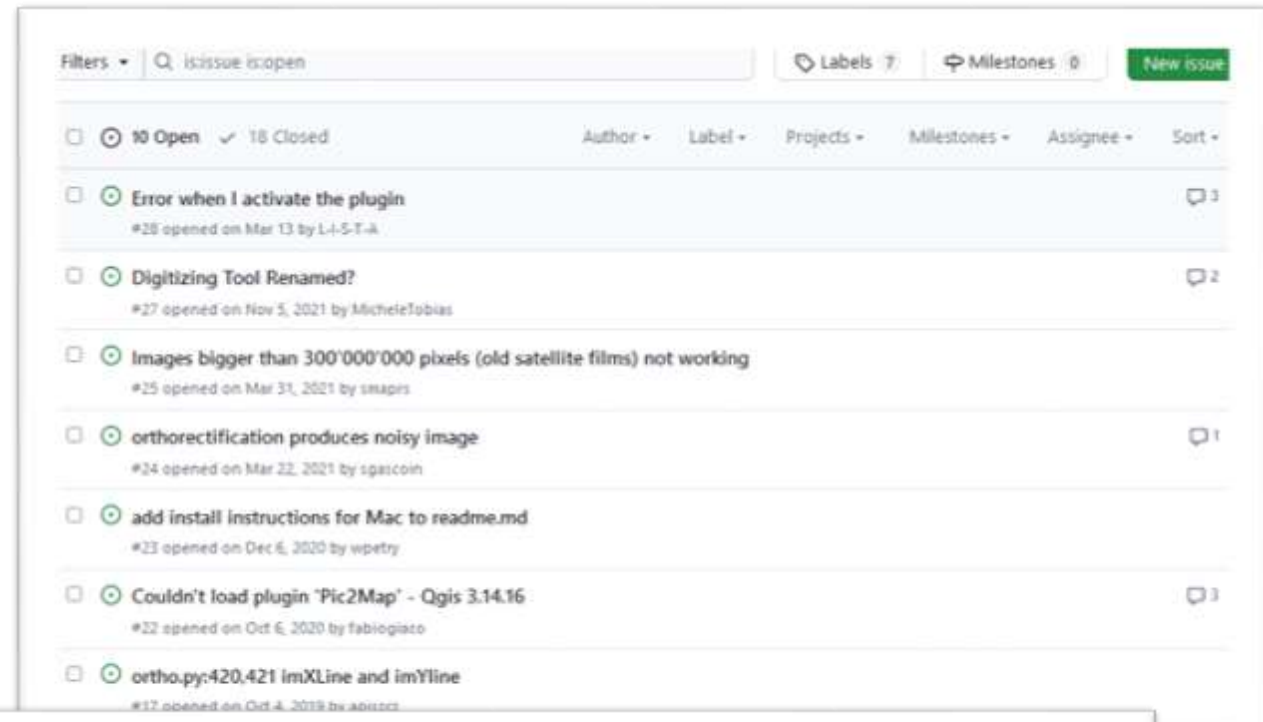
Filters ▾ is:issue is:open

Labels 7 Milestones 0 New issue

10 Open ✓ 18 Closed Author ▾ Label ▾ Projects ▾ Milestones ▾ Assignee ▾ Sort ▾

Error when I activate the plugin
#28 opened on Mar 13 by L-I-S-T-A
3

Digitizing Tool Renamed?
#27 opened on Nov 5, 2021 by MicheleTobias
2

Images bigger than 300'000'000 pixels (old satellite films) not working
#25 opened on Mar 31, 2021 by smapirs

orthorectification produces noisy image
#24 opened on Mar 22, 2021 by sgascoin
1

add install instructions for Mac to readme.md
#23 opened on Dec 6, 2020 by wpetry

Couldn't load plugin 'Pic2Map' - Qgis 3.14.16
#22 opened on Oct 6, 2020 by fabiogiaco
3

ortho.py:420,421 imXLine and imYline
#17 opened on Oct 4, 2019 by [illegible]